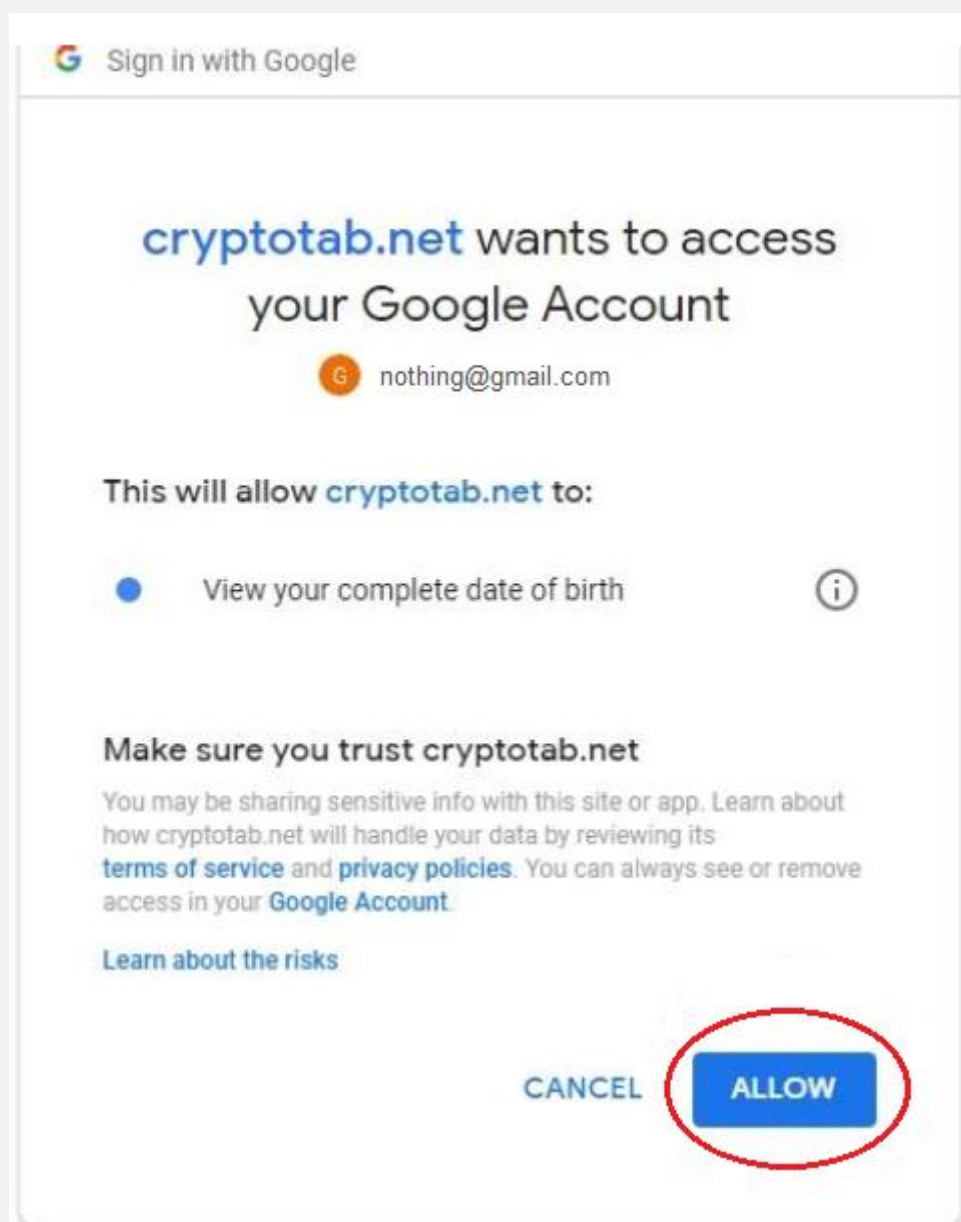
G Sign in with Google

cryptotab.net wants to access your Google Account

G nothing@gmail.com

This will allow cryptotab.net to:

View your complete date of birth

Make sure you trust cryptotab.net

You may be sharing sensitive info with this site or app. Learn about how cryptotab.net will handle your data by reviewing its terms of service and privacy policies. You can always see or remove access in your Google Account.

Learn about the risks

CANCEL ALLOW